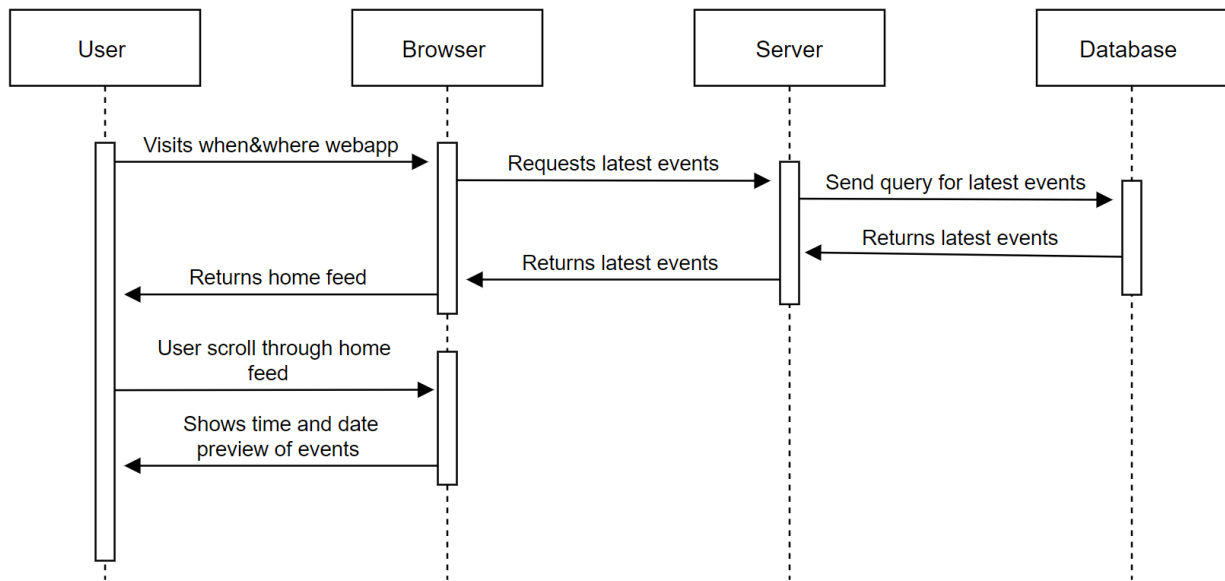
User

Browser

Server

Database

Visits when&where webapp

Requests latest events

Send query for latest events

Returns latest events

Returns latest events

Returns home feed

User scroll through home feed

Shows time and date preview of events